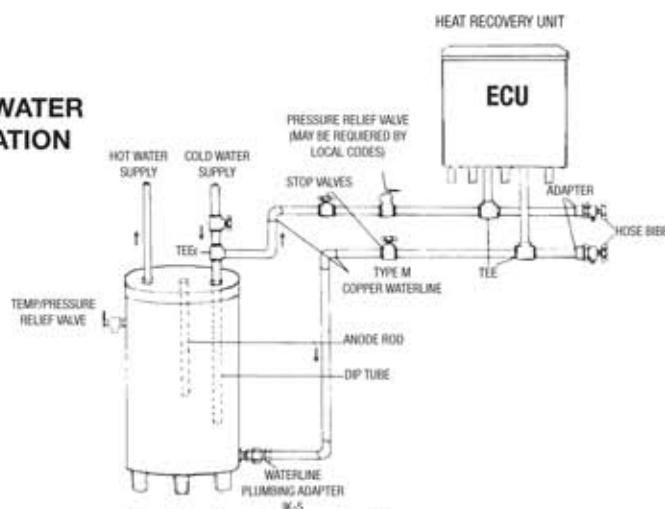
WATER
ATION

HEAT RECOVERY UNIT

ECU

PRESSURE RELIEF VALVE (MAY BE REQUIRED BY LOCAL CODES)

HOT WATER SUPPLY

COLD WATER SUPPLY

STOP VALVES

ADAPTER

TEEs

HOSE BIBB

TYPE M COPPER WATERLINE

TEE

TEMP/PRESSURE RELIEF VALVE

ANODE ROD

DIP TUBE

WATERLINE PLUMBING ADAPTER
JK-5